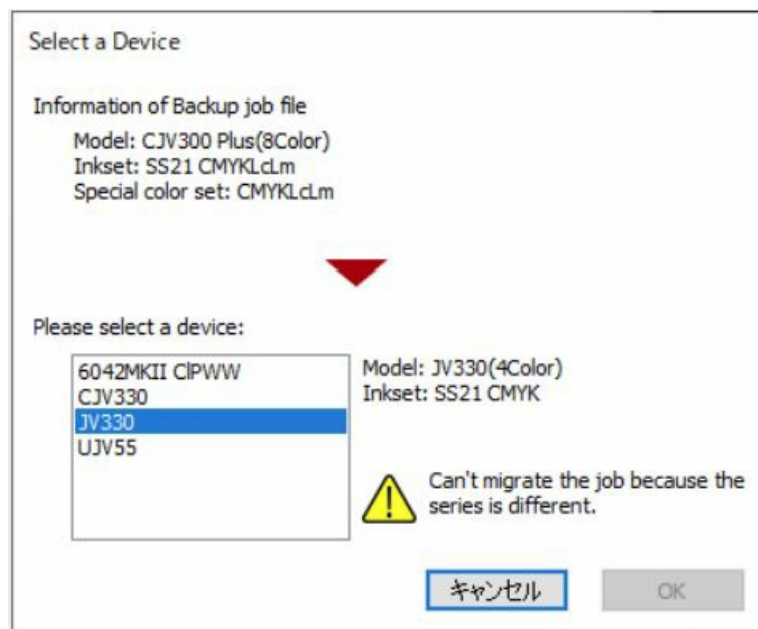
Select a Device

Information of Backup job file

Model: CJV300 Plus(8Color)
Inkset: SS21 CMYKLcLm
Special color set: CMYKLcLm

Please select a device:

6042MKII ClPWW
CJV330
JV330
UJV55

Model: JV330(4Color)
Inkset: SS21 CMYK

Can't migrate the job because the series is different.

キャンセル

OK